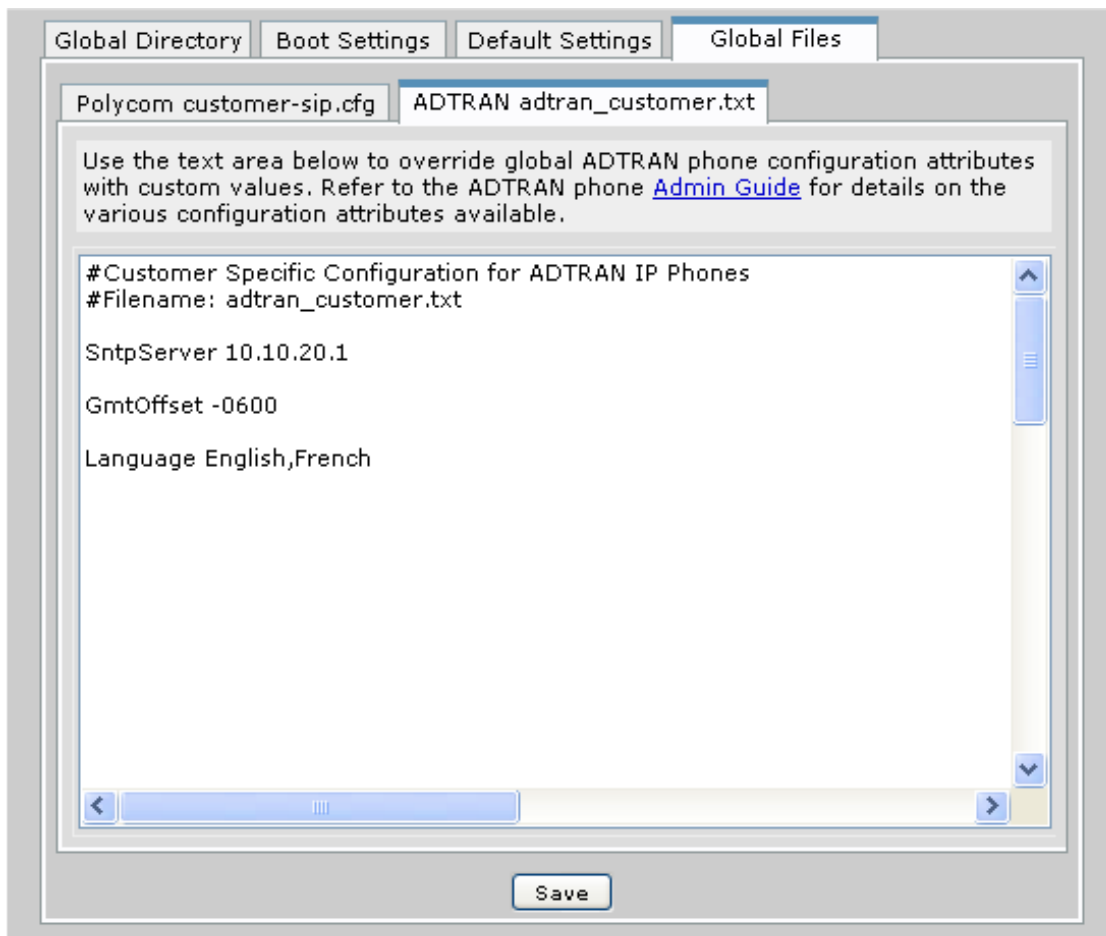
Global Directory | Boot Settings | Default Settings | Global Files

Polycom customer-sip.cfg | ADTRAN adtran_customer.txt

Use the text area below to override global ADTRAN phone configuration attributes with custom values. Refer to the ADTRAN phone Admin Guide for details on the various configuration attributes available.

#Customer Specific Configuration for ADTRAN IP Phones
#Filename: adtran_customer.txt

SntpServer 10.10.20.1

GmtOffset -0600

Language English,French

Save